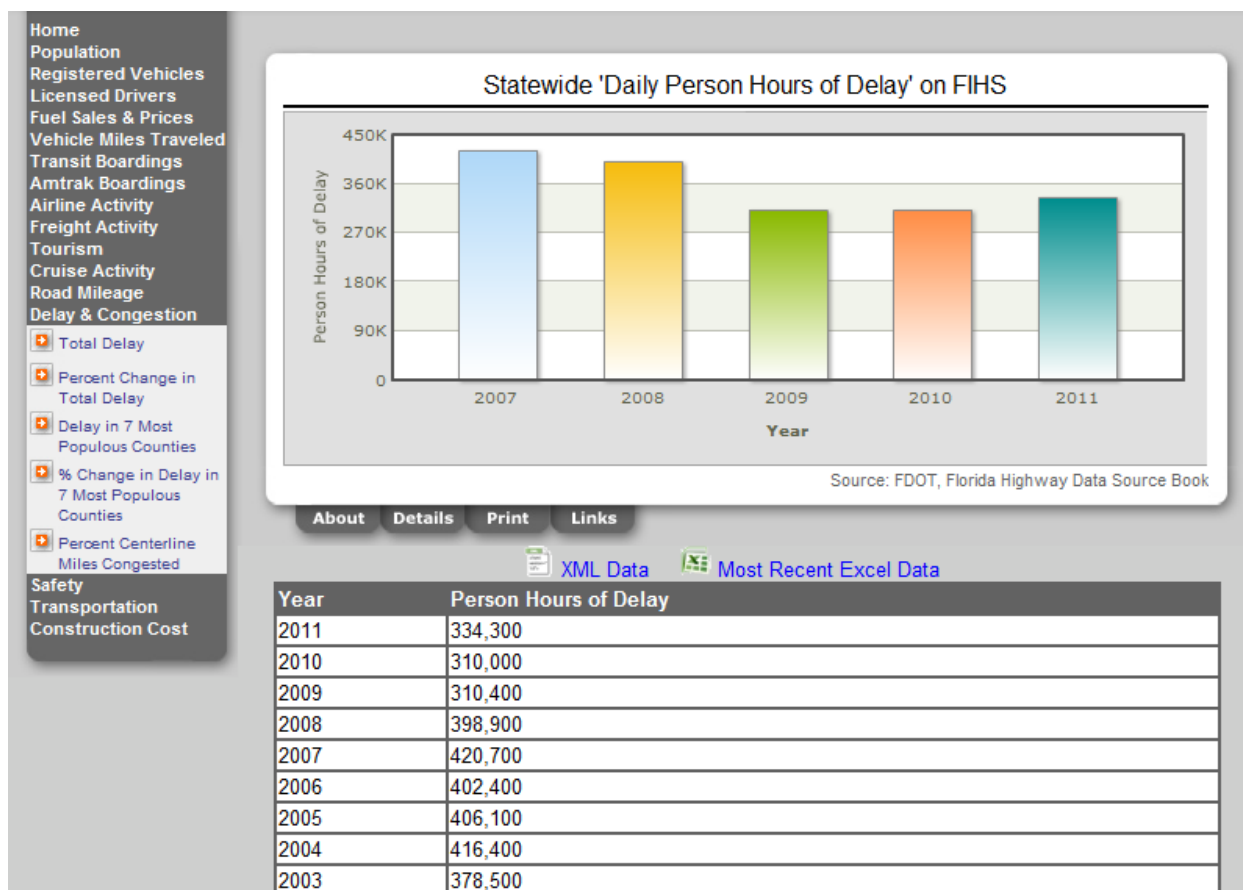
Home
Population
Registered Vehicles
Licensed Drivers
Fuel Sales & Prices
Vehicle Miles Traveled
Transit Boardings
Amtrak Boardings
Airline Activity
Freight Activity
Tourism
Cruise Activity
Road Mileage
Delay & Congestion
Total Delay
Percent Change in Total Delay
Delay in 7 Most Populous Counties
% Change in Delay in 7 Most Populous Counties
Percent Centerline Miles Congested
Safety
Transportation
Construction Cost

Statewide 'Daily Person Hours of Delay' on FIHS

450K
360K
270K
180K
90K
0
Person Hours of Delay
2007
2008
2009
2010
2011
Year

Source: FDOT, Florida Highway Data Source Book

About
Details
Print
Links

XML Data
Most Recent Excel Data

| Year | Person Hours of Delay |
|---|---|
| 2011 | 334,300 |
| 2010 | 310,000 |
| 2009 | 310,400 |
| 2008 | 398,900 |
| 2007 | 420,700 |
| 2006 | 402,400 |
| 2005 | 406,100 |
| 2004 | 416,400 |
| 2003 | 378,500 |